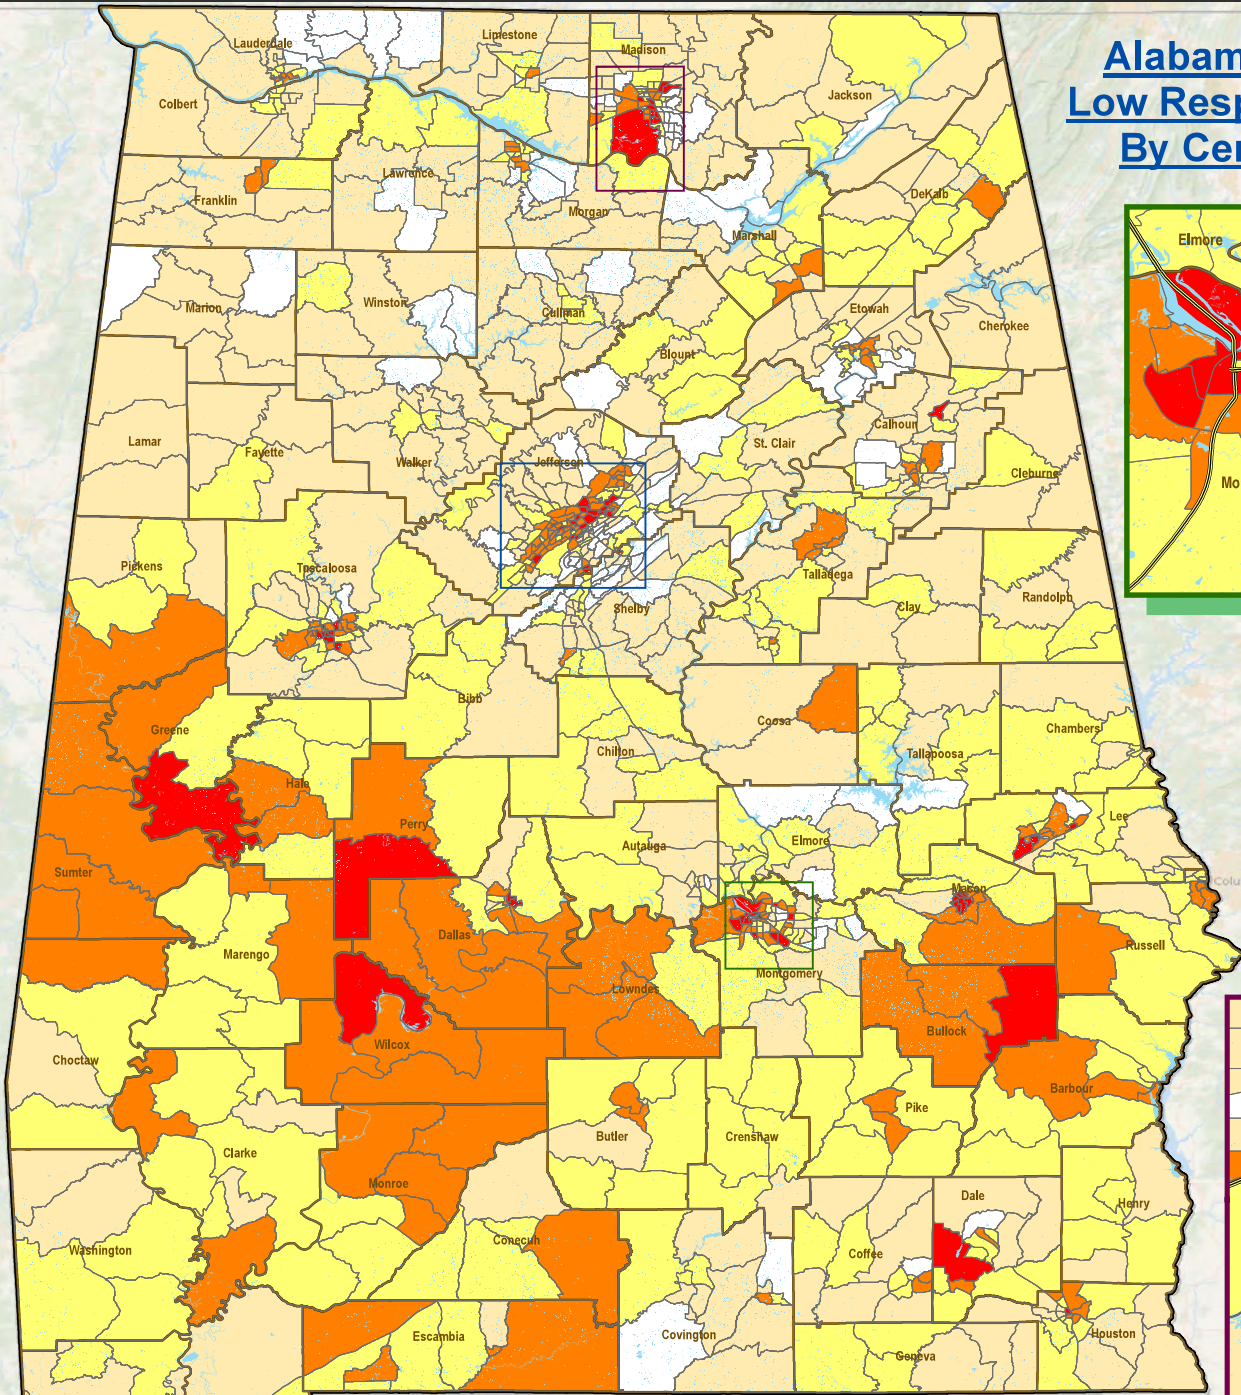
Alabam
Low Resp
By Cen

Lauderdale
Limestone
Madison
Colbert
Jackson
Lawrence
Franklin
Morgan
DeKalb
Marshall
Marion
Winston
Cullman
Etowah
Cherokee
Blount
Lamar
Fayette
Walker
Jefferson
St. Clair
Calhoun
Cleburne
Pickens
Tuscaloosa
Talladega
Shelby
Clay
Randolph
Bibb
Coosa
Greene
Chilton
Chambers
Tallapoosa
Hale
Perry
Autauga
Elmore
Lee
Sumter
Macon
Dallas
Marengo
Russell
Lowndes
Montgomery
Bullock
Wilcox
Choctaw
Barbour
Pike
Butler
Crenshaw
Clarke
Monroe
Dale
Henry
Washington
Conecuh
Coffee
Escambia
Covington
Houston
Geneva
Elmore
Mo
Colu